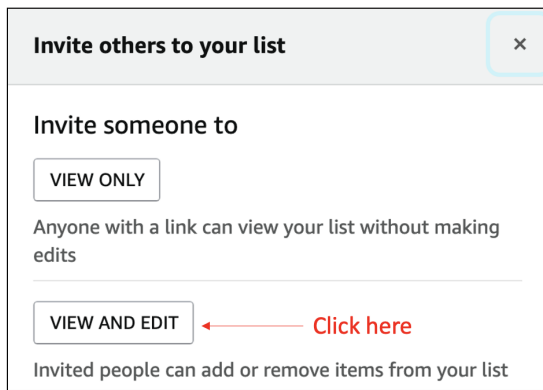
Invite others to your list

×

Invite someone to

VIEW ONLY

Anyone with a link can view your list without making edits

VIEW AND EDIT

Click here

Invited people can add or remove items from your list